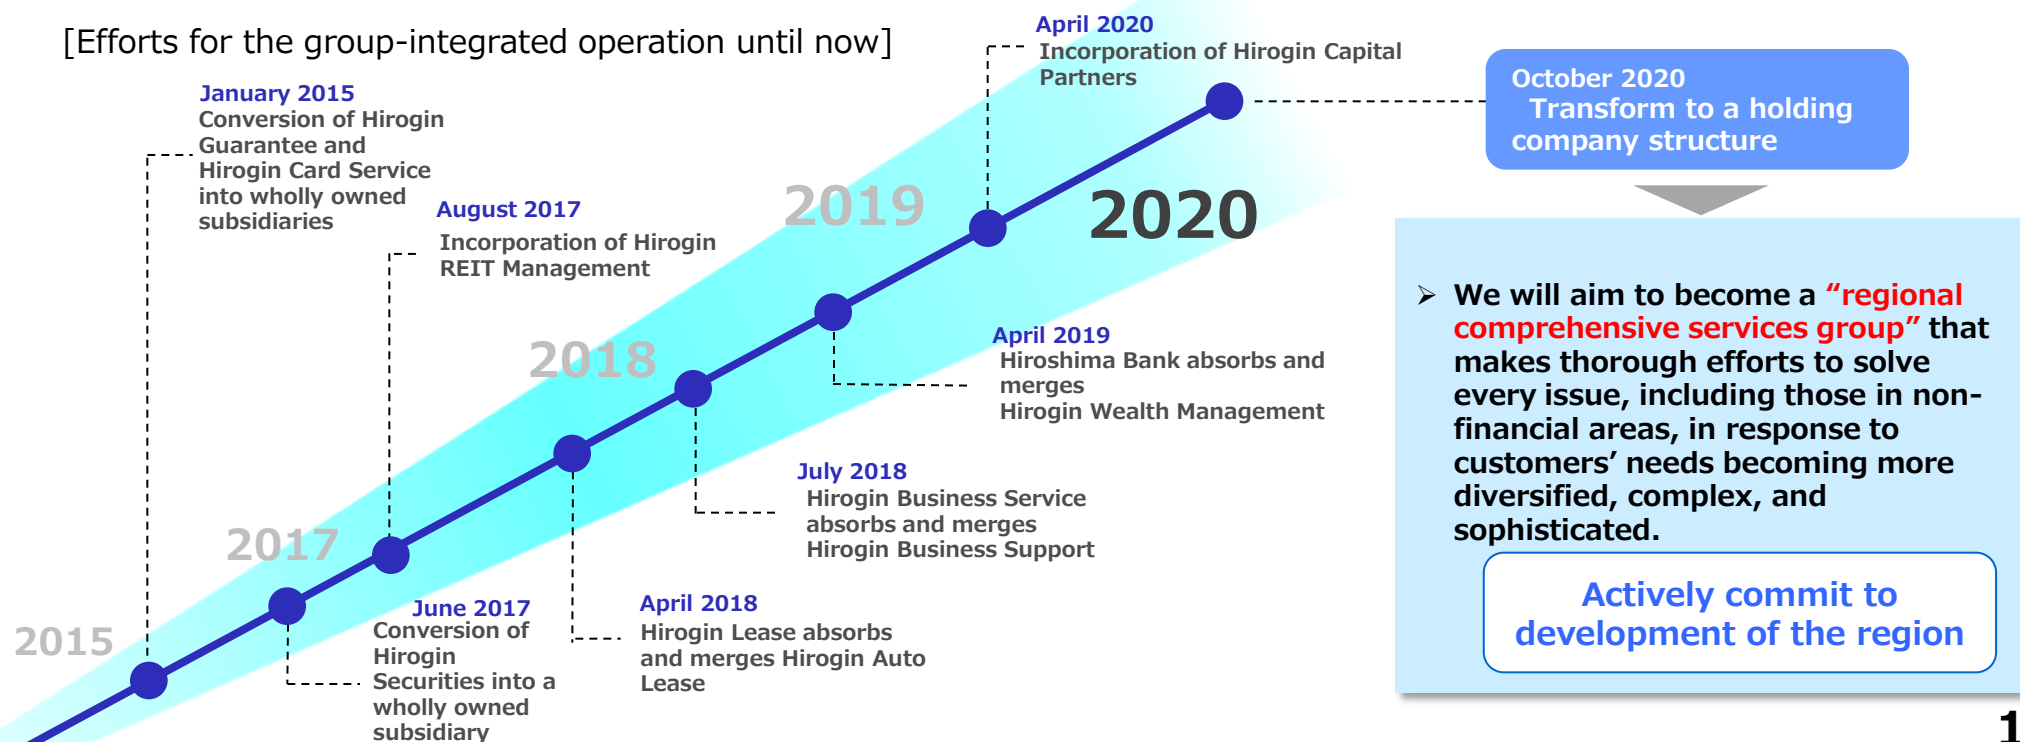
[Efforts for the group-integrated operation until now]

January 2015
Conversion of Hirogin Guarantee and Hirogin Card Service into wholly owned subsidiaries

August 2017
Incorporation of Hirogin REIT Management

2019

April 2020
Incorporation of Hirogin Capital Partners

2020

October 2020
Transform to a holding company structure

2018

April 2019
Hiroshima Bank absorbs and merges Hirogin Wealth Management

2017

July 2018
Hirogin Business Service absorbs and merges Hirogin Business Support

2015

June 2017
Conversion of Hirogin Securities into a wholly owned subsidiary

April 2018
Hirogin Lease absorbs and merges Hirogin Auto Lease

➢ We will aim to become a “regional comprehensive services group” that makes thorough efforts to solve every issue, including those in non-financial areas, in response to customers’ needs becoming more diversified, complex, and sophisticated.

Actively commit to development of the region

1